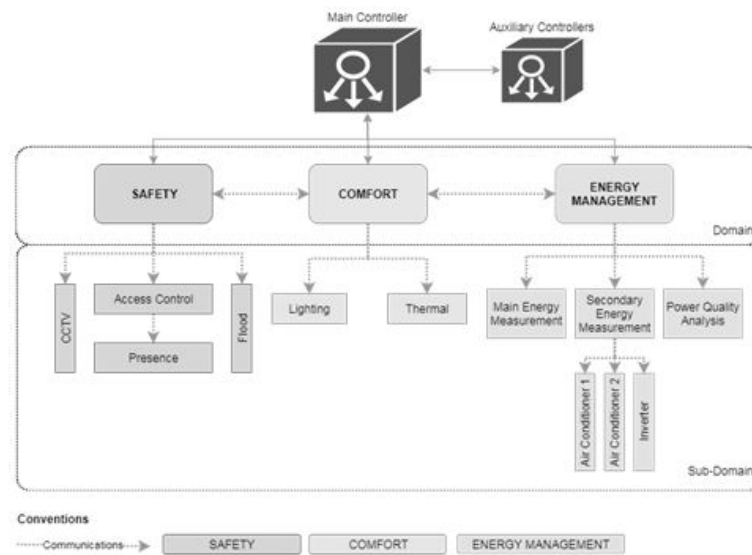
Main Controller

Auxiliary Controllers

SAFETY

COMFORT

ENERGY MANAGEMENT

Domain

CCTV

Access Control

Presence

Flood

Lighting

Thermal

Main Energy Measurement

Secondary Energy Measurement

Power Quality Analysis

Air Conditioner 1

Air Conditioner 2

Inverter

Sub-Domain

Conventions

Communications

SAFETY

COMFORT

ENERGY MANAGEMENT